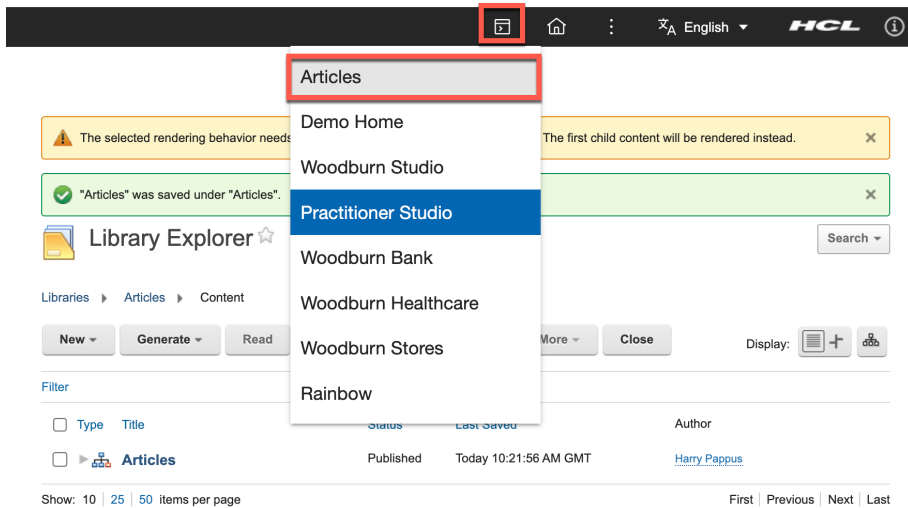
English HCL

Articles
Demo Home
Woodburn Studio
Practitioner Studio
Woodburn Bank
Woodburn Healthcare
Woodburn Stores
Rainbow

The selected rendering behavior needs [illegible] The first child content will be rendered instead. ×

"Articles" was saved under "Articles". ×

Library Explorer ☆

Search ▾

Libraries ▸ Articles ▸ Content

New ▾ Generate ▾ Read More ▾ Close Display:

Filter

| | Type | Title | Status | Last Saved | Author |
|---|---|---|---|---|---|
| ☐ | | Articles | Published | Today 10:21:56 AM GMT | Harry Pappus |

Show: 10 | 25 | 50 items per page

First | Previous | Next | Last